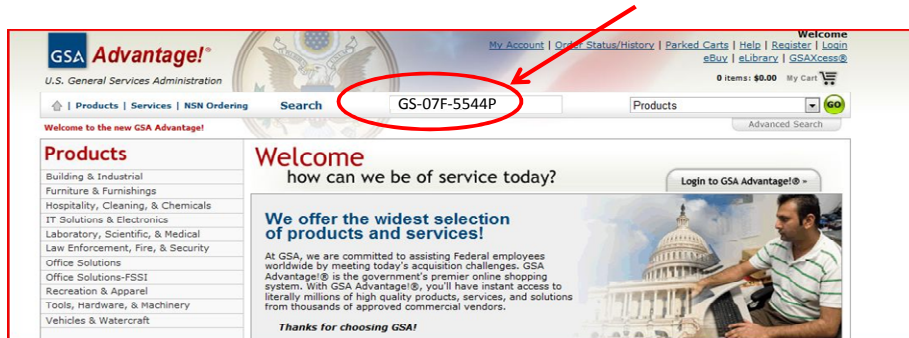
GSA Advantage!®
U.S. General Services Administration

Welcome
My Account | Order Status/History | Parked Carts | Help | Register | Login
eBuy | eLibrary | GSAXcess®
0 items: $0.00 My Cart

| Products | Services | NSN Ordering Search GS-07F-5544P Products GO

Welcome to the new GSA Advantage!
Advanced Search

Products
Building & Industrial
Furniture & Furnishings
Hospitality, Cleaning, & Chemicals
IT Solutions & Electronics
Laboratory, Scientific, & Medical
Law Enforcement, Fire, & Security
Office Solutions
Office Solutions-FSSI
Recreation & Apparel
Tools, Hardware, & Machinery
Vehicles & Watercraft

Welcome
how can we be of service today?

Login to GSA Advantage!® »

We offer the widest selection of products and services!

At GSA, we are committed to assisting Federal employees worldwide by meeting today's acquisition challenges. GSA Advantage!® is the government's premier online shopping system. With GSA Advantage!®, you'll have instant access to literally millions of high quality products, services, and solutions from thousands of approved commercial vendors.

Thanks for choosing GSA!